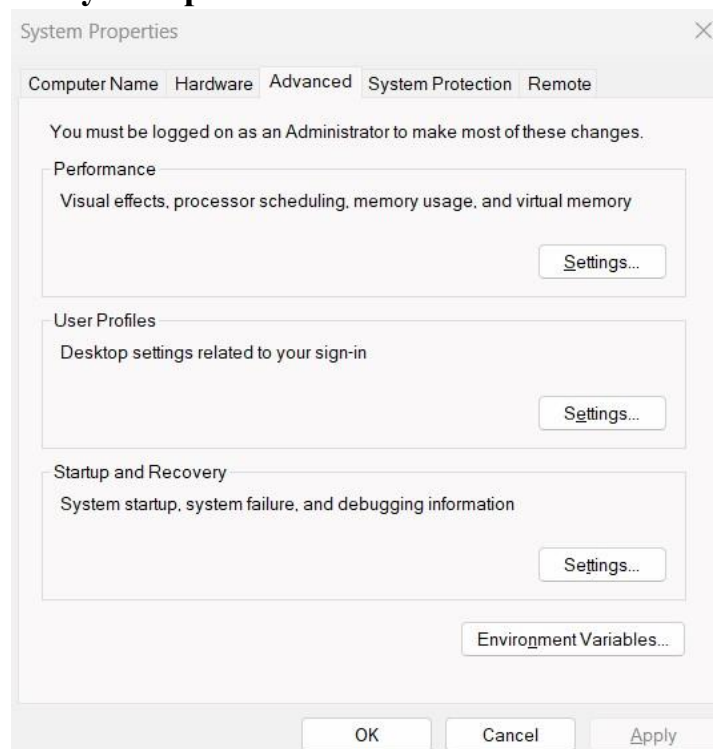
System Properties

Computer Name Hardware Advanced System Protection Remote

You must be logged on as an Administrator to make most of these changes.

Performance

Visual effects, processor scheduling, memory usage, and virtual memory

Settings...

User Profiles

Desktop settings related to your sign-in

Settings...

Startup and Recovery

System startup, system failure, and debugging information

Settings...

Environment Variables...

OK Cancel Apply